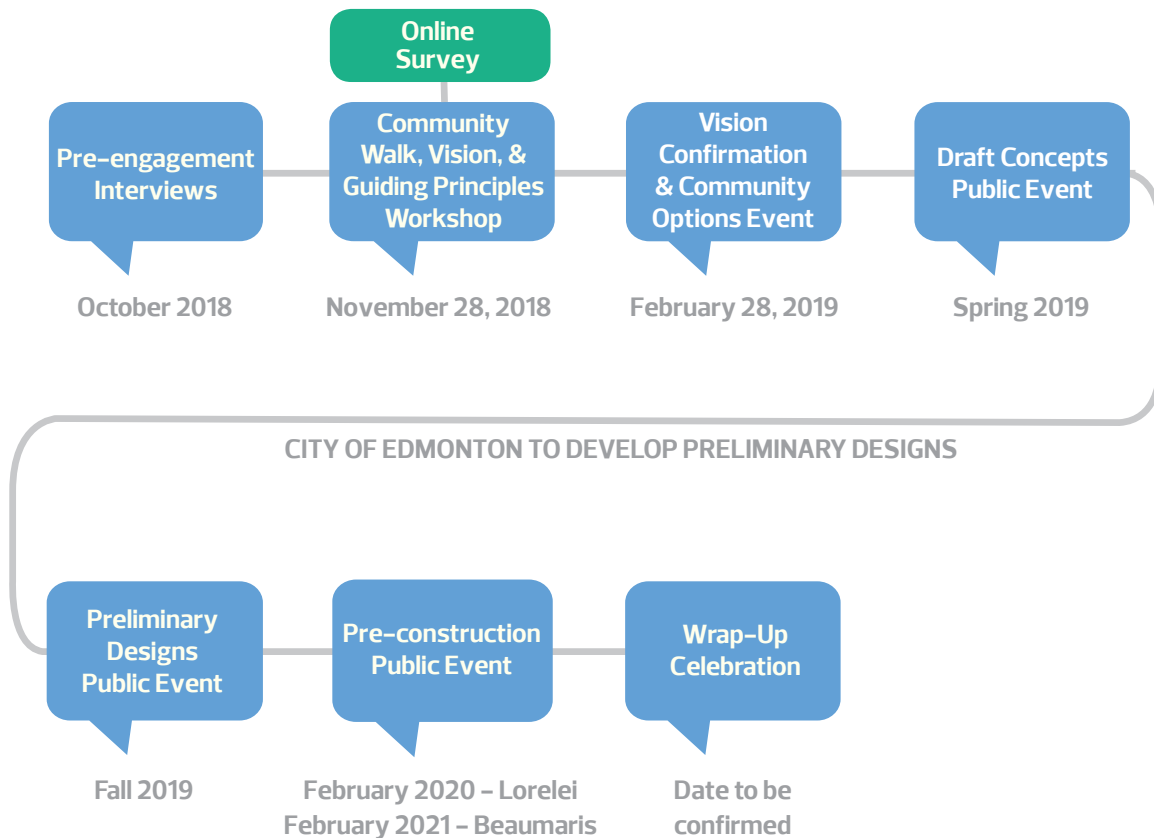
Online Survey

Pre-engagement Interviews

October 2018

Community Walk, Vision, & Guiding Principles Workshop

November 28, 2018

Vision Confirmation & Community Options Event

February 28, 2019

Draft Concepts Public Event

Spring 2019

CITY OF EDMONTON TO DEVELOP PRELIMINARY DESIGNS

Preliminary Designs Public Event

Fall 2019

Pre-construction Public Event

February 2020 - Lorelei
February 2021 - Beaumaris

Wrap-Up Celebration

Date to be confirmed